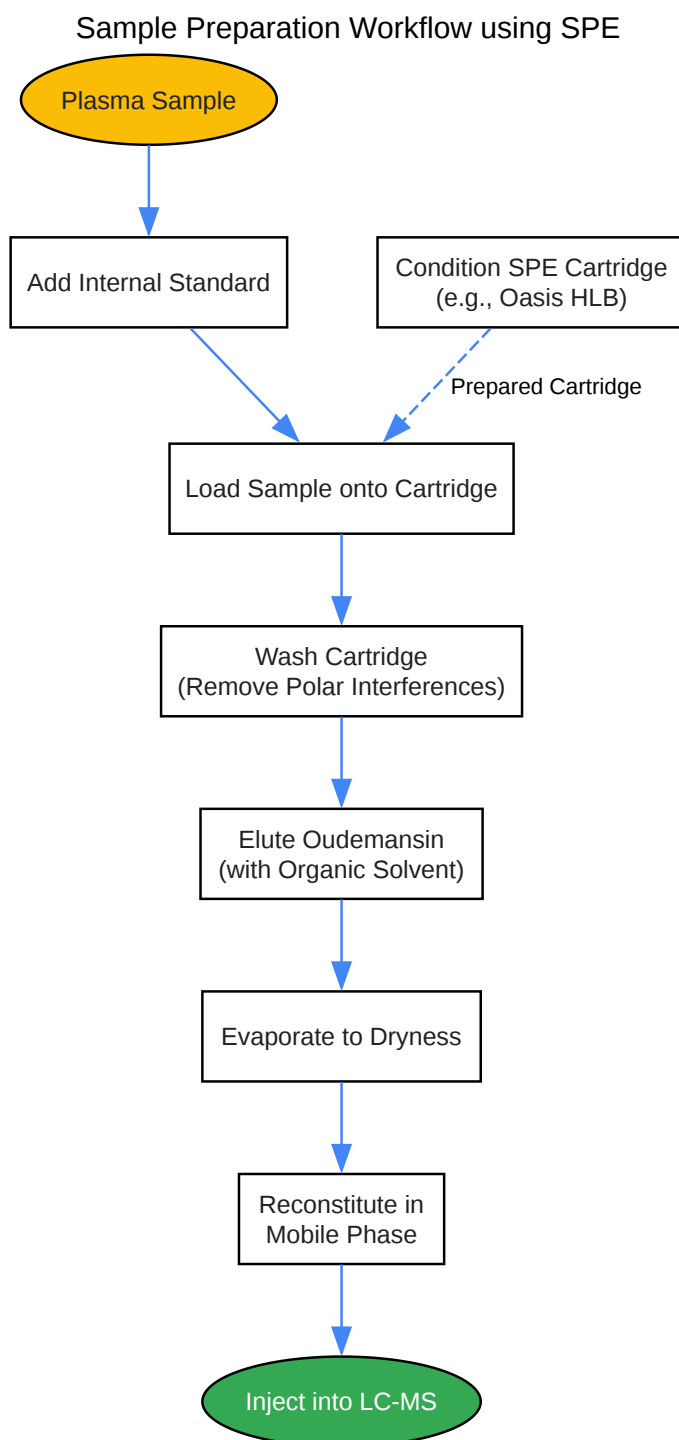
Sample Preparation Workflow using SPE

Plasma Sample

Add Internal Standard

Condition SPE Cartridge
(e.g., Oasis HLB)

Prepared Cartridge

Load Sample onto Cartridge

Wash Cartridge
(Remove Polar Interferences)

Elute Oudemansin
(with Organic Solvent)

Evaporate to Dryness

Reconstitute in
Mobile Phase

Inject into LC-MS